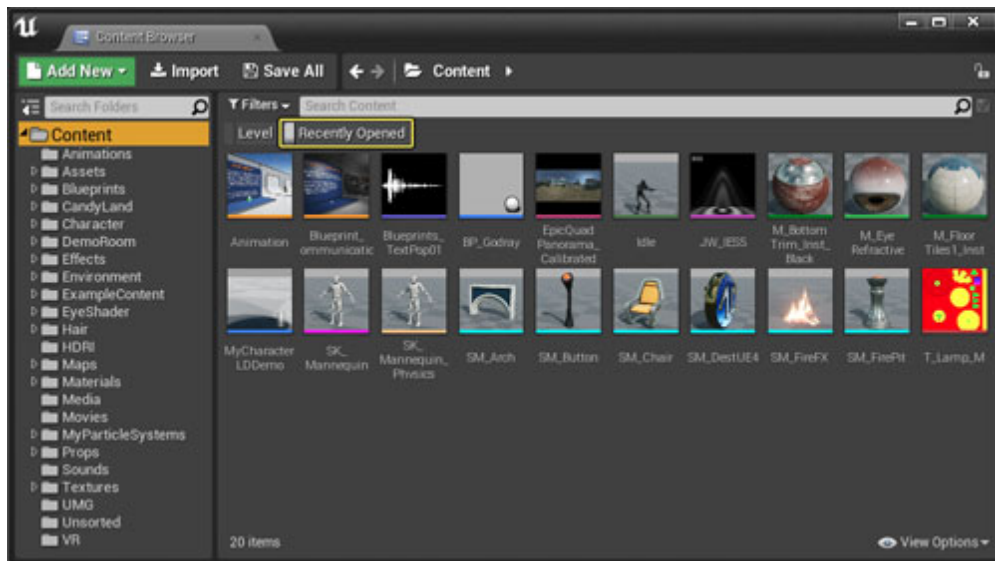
Content Browser

Add New ▾ Import Save All ← → Content ▸

Search Folders

Content
Animations
Assets
Blueprints
CandyLand
Character
DemoRoom
Effects
Environment
ExampleContent
EyeShader
Hair
HDRI
Maps
Materials
Media
Movies
MyParticleSystems
Props
Sounds
Textures
UMG
Unsorted
VR

Filters ▾ Search Content

Level Recently Opened

Animation
Blueprint_ommunicatic
Blueprints_TextPop01
BP_Godray
EpicQuad Panorama_Calibrated
Idle
JW_IESS
M_Bottom Trim_Inst_Black
M_Eye Refractive
M_Floor Tiles1_Inst
MyCharacter LDDemo
SK_Mannequin
SK_Mannequin_Physics
SM_Arch
SM_Button
SM_Chair
SM_DestUE4
SM_FireFX
SM_FirePit
T_Lamp_M

20 items

View Options ▾